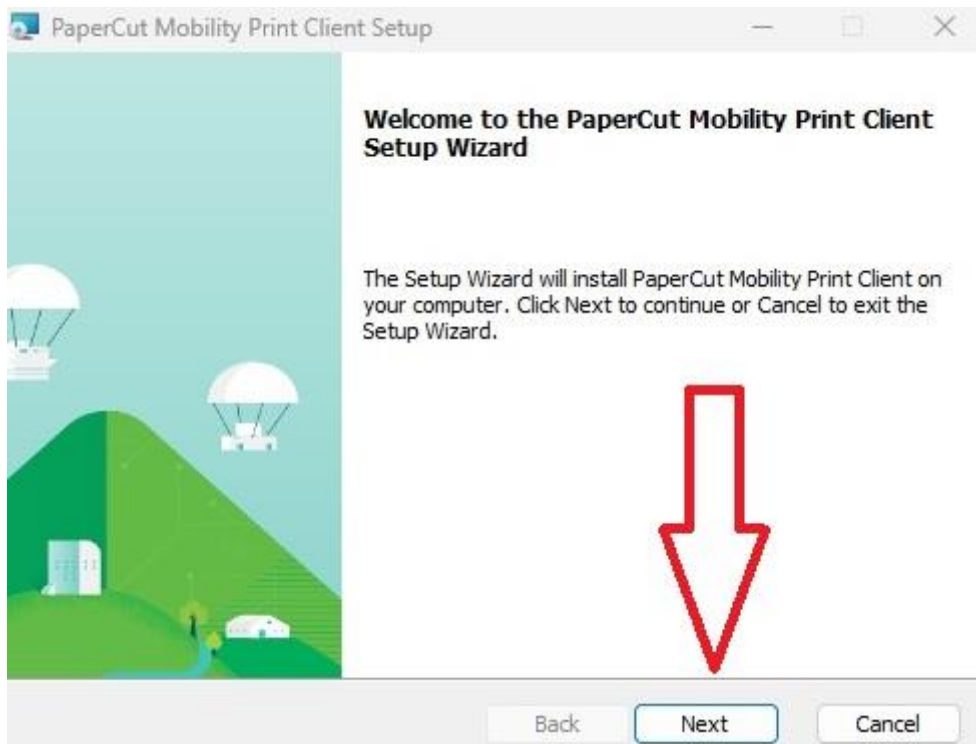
PaperCut Mobility Print Client Setup

Welcome to the PaperCut Mobility Print Client Setup Wizard

The Setup Wizard will install PaperCut Mobility Print Client on your computer. Click Next to continue or Cancel to exit the Setup Wizard.

Back
Next
Cancel